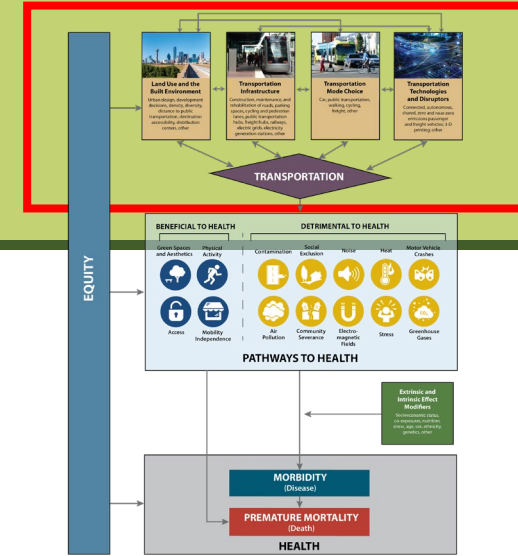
EQUITY

Land Use and the Built Environment
Urban design, development decisions, density, diversity, distance to public transportation, destination accessibility, distribution centers, other

Transportation Infrastructure
Construction, maintenance, and rehabilitation of roads, parking spaces, cycling and pedestrian lanes, public transportation hubs, freight hubs, railways, electric grids, electricity generation stations, other

Transportation Mode Choice
Car, public transportation, walking, cycling, freight, other

Transportation Technologies and Disruptors
Connected, autonomous, shared, zero and near-zero emissions passenger and freight vehicles; 3-D printing; other

TRANSPORTATION

BENEFICIAL TO HEALTH

Green Spaces and Aesthetics

Physical Activity

Access

Mobility Independence

DETRIMENTAL TO HEALTH

Contamination

Social Exclusion

Noise

Heat

Motor Vehicle Crashes

Air Pollution

Community Severance

Electro-magnetic Fields

Stress

Greenhouse Gases

PATHWAYS TO HEALTH

Extrinsic and Intrinsic Effect Modifiers
Socioeconomic status, co-exposures, nutrition, stress, age, sex, ethnicity, genetics, other

MORBIDITY
(Disease)

PREMATURE MORTALITY
(Death)

HEALTH